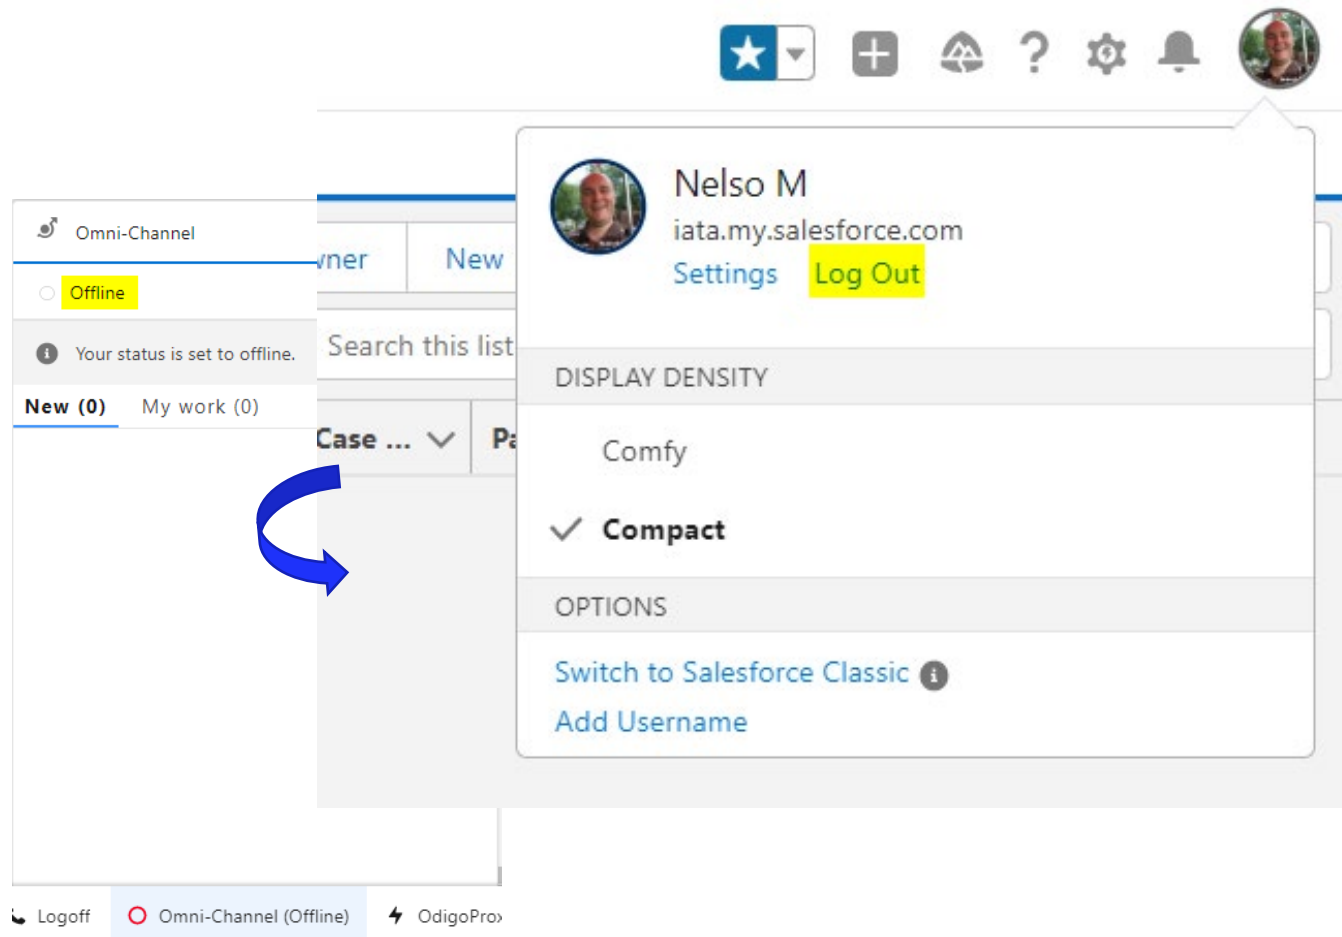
Omni-Channel

Offline

Your status is set to offline.

New (0) My work (0)

vner New

Search this list

Case ... Pa

Nelso M
iata.my.salesforce.com
Settings Log Out

DISPLAY DENSITY

Comfy

Compact

OPTIONS

Switch to Salesforce Classic

Add Username

Logoff Omni-Channel (Offline) OdigoPro